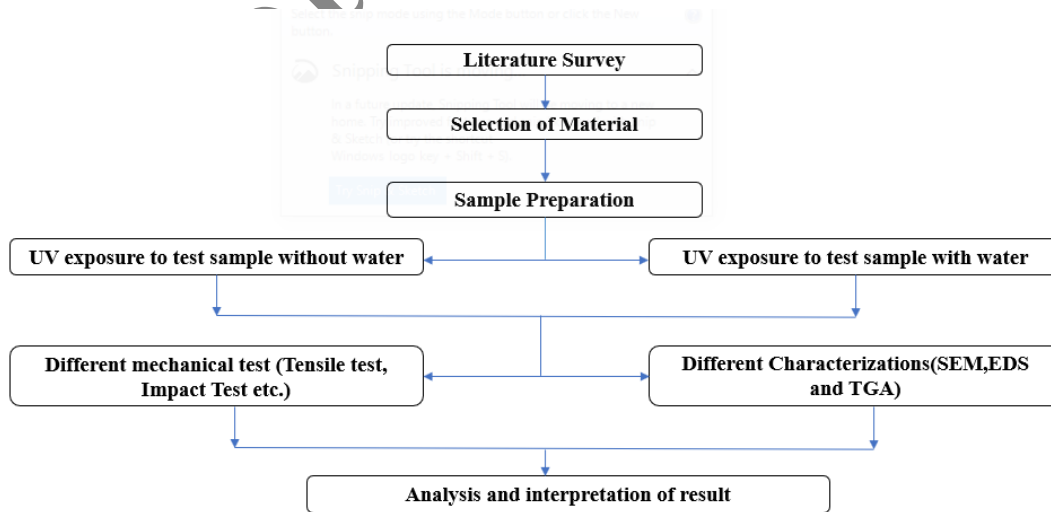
Literature Survey

Selection of Material

Sample Preparation

UV exposure to test sample without water

UV exposure to test sample with water

Different mechanical test (Tensile test, Impact Test etc.)

Different Characterizations(SEM,EDS and TGA)

Analysis and interpretation of result